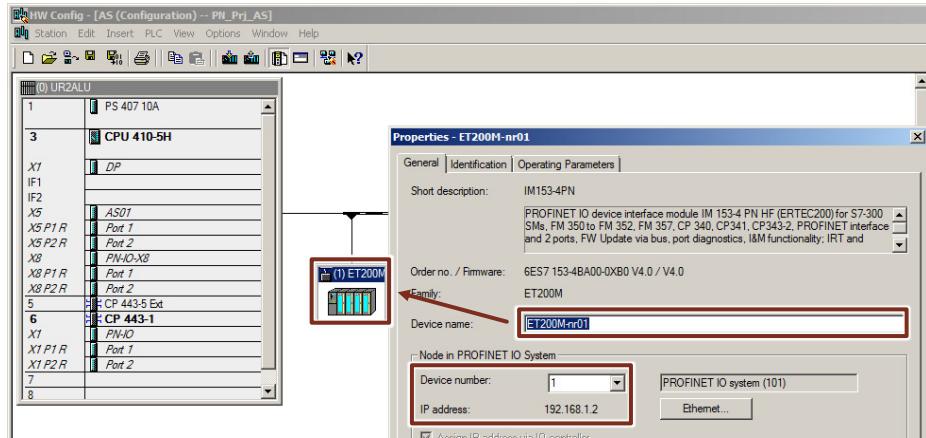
HW Config - [AS (Configuration) -- PN_Prj_AS]

Station Edit Insert PLC View Options Window Help

(0) UR2ALU

| | |
|---|---|
| 1 | PS 407 10A |
| 3 | CPU 410-5H |
| X1 | DP |
| IF1 | |
| IF2 | |
| X5 | AS01 |
| X5 P1 R | Port 1 |
| X5 P2 R | Port 2 |
| X8 | PN-IO-X8 |
| X8 P1 R | Port 1 |
| X8 P2 R | Port 2 |
| 5 | CP 443-5 Ext |
| 6 | CP 443-1 |
| X1 | PN-IO |
| X1 P1 R | Port 1 |
| X1 P2 R | Port 2 |
| 7 | |
| 8 | |

(1) ET200M

Properties - ET200M-nr01

General | Identification | Operating Parameters

Short description: IM153-4PN

PROFINET IO device interface module IM 153-4 PN HF (ERTEC200) for S7-300 SMs, FM 350 to FM 352, FM 357, CP 340, CP341, CP343-2, PROFINET interface and 2 ports, FW Update via bus, port diagnostics, I&M functionality; IRT and

Order no. / Firmware: 6ES7 153-4BA00-0XB0 V4.0 / V4.0

Family: ET200M

Device name: ET200M-nr01

Node in PROFINET IO System

Device number: 1

PROFINET IO system (101)

IP address: 192.168.1.2

Ethernet...

Assign IP address via IO controller